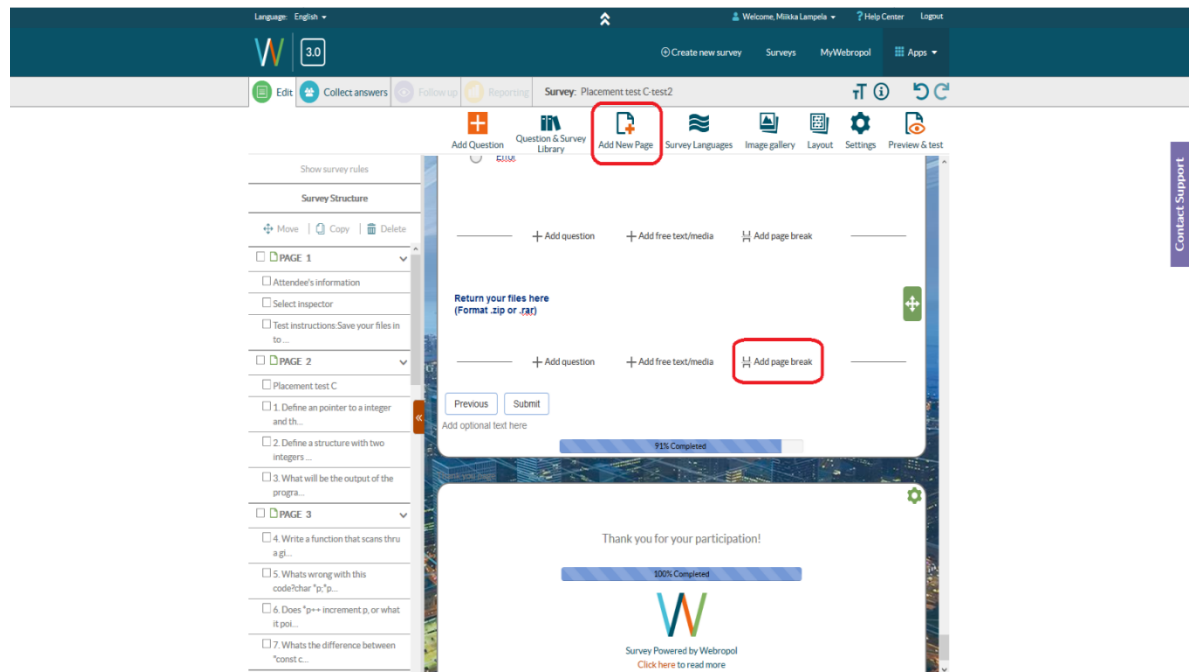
Language: English

Welcome, Miikka Lampela
Help Center
Logout

3.0

Create new survey
Surveys
MyWebropol
Apps

Edit
Collect answers
Follow-up
Reporting
Survey: Placement test C-test2

Add Question
Question & Survey Library
Add New Page
Survey Languages
Image gallery
Layout
Settings
Preview & test

Show survey rules
Survey Structure
Move | Copy | Delete

PAGE 1
Attendee's information
Select inspector
Test instructions:Save your files in to ...
PAGE 2
Placement test C
1. Define an pointer to a integer and th...
2. Define a structure with two integers ...
3. What will be the output of the progra...
PAGE 3
4. Write a function that scans thru a gi...
5. Whats wrong with this code?char *p;*p...
6. Does *p++ increment p, or what it poi...
7. Whats the difference between "const c...

Error

Add question
Add free text/media
Add page break

Return your files here
(Format .zip or .rar)

Add question
Add free text/media
Add page break

Previous
Submit
Add optional text here
91% Completed

Thank you for your participation!
100% Completed

Survey Powered by Webropol
Click here to read more

Contact Support